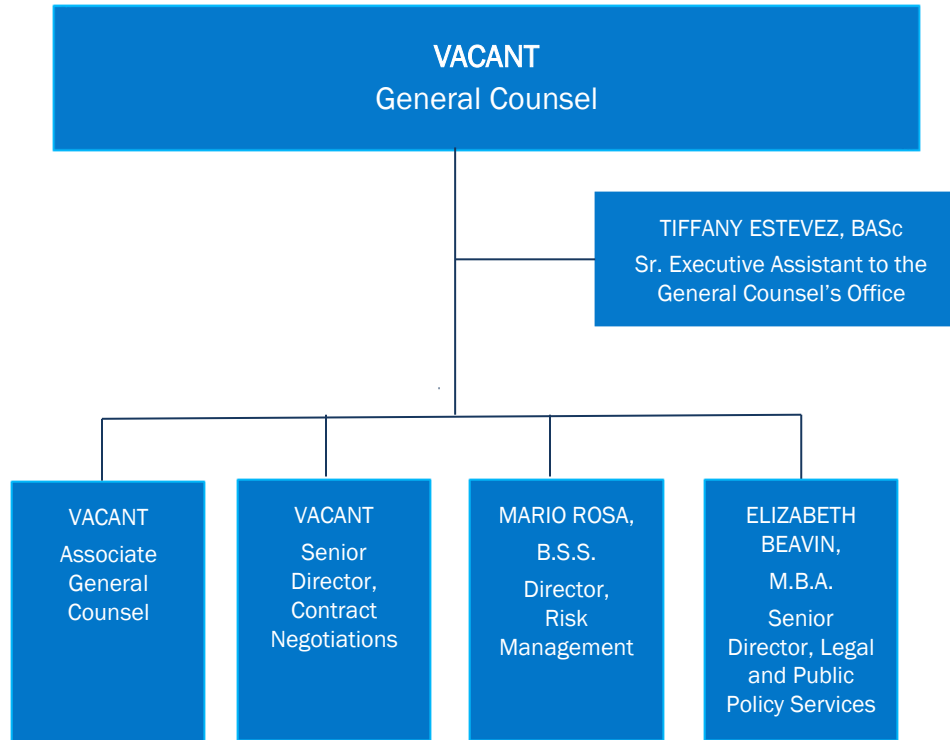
VACANT
General Counsel

TIFFANY ESTEVEZ, BASc
Sr. Executive Assistant to the General Counsel's Office

VACANT
Associate General Counsel

VACANT
Senior Director, Contract Negotiations

MARIO ROSA, B.S.S.
Director, Risk Management

ELIZABETH BEAVIN, M.B.A.
Senior Director, Legal and Public Policy Services